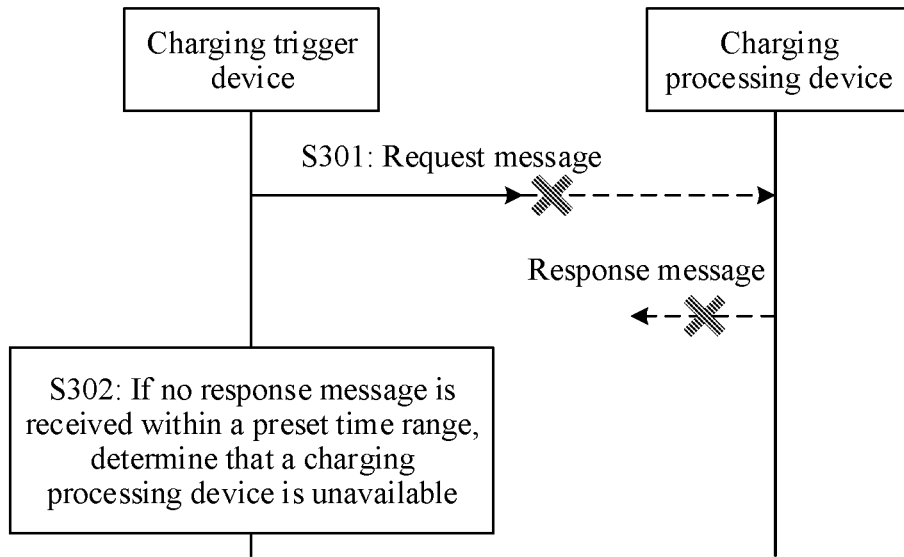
Charging trigger device

Charging processing device

S301: Request message

Response message

S302: If no response message is received within a preset time range, determine that a charging processing device is unavailable